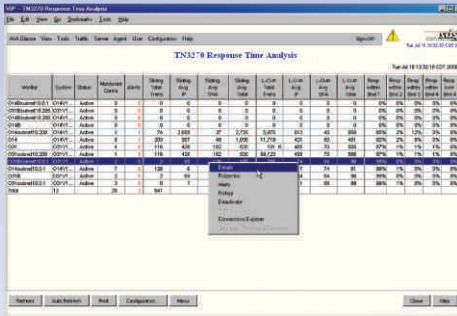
VIP - TN3270 Response Time Analysis

File Edit View Go Bookmarks Tools Help

TN3270 Response Time Analysis

Sign Off

Tue Jul 18 13:32:19 CDT 2006

| Monitor | System | Status | Monitored Users | Alerts | Sliding Total Trans | Sliding Avg IP | Sliding Avg SNA | Sliding Avg Total | L-Conf Total Trans | L-Conf Avg IP | L-Conf Avg SNA | L-Conf Avg Total | Resp within Bnd 1 | Resp within Bnd 2 | Resp within Bnd 3 | Resp within Bnd 4 | Resp over Bnd 4 |
|---|---|---|---|---|---|---|---|---|---|---|---|---|---|---|---|---|---|
| | | Active | 0 | 0 | 0 | 0 | 0 | 0 | 0 | 0 | 0 | 0 | 0% | 0% | 0% | 0% | 0% |
| | | Active | 0 | 0 | 0 | 0 | 0 | 0 | 0 | 0 | 0 | 0 | 0% | 0% | 0% | 0% | 0% |
| | | Active | 0 | 0 | 0 | 0 | 0 | 0 | 0 | 0 | 0 | 0 | 0% | 0% | 0% | 0% | 0% |
| | | Active | 1 | 1 | 76 | 2,680 | 37 | 2,720 | 5,870 | 813 | 40 | 888 | 86% | 2% | 12% | 0% | 0% |
| | | Active | 8 | 1 | 200 | 867 | 49 | 1,050 | 11,710 | 420 | 63 | 481 | 92% | 7% | 1% | 0% | 0% |
| | | Active | 4 | 0 | 116 | 420 | 182 | 530 | | 420 | 63 | 480 | 87% | 1% | 1% | 0% | 0% |
| | | Active | 1 | 0 | 116 | 420 | 182 | 530 | 88,120 | 480 | 75 | 560 | 97% | 1% | 1% | 0% | 0% |
| | | Active | 2 | 0 | | | | | | | | | | | | | |
| | | Active | 7 | 0 | 120 | 6 | | | | 74 | 31 | 88 | 99% | 1% | 0% | 0% | 0% |
| | | Active | 2 | 0 | 81 | | | | | 43 | 24 | 67 | 99% | 0% | 0% | 0% | 0% |
| | | Active | 3 | 0 | 0 | 7 | | | | 51 | 31 | 88 | 98% | 1% | 0% | 0% | 0% |
| Total | | | 25 | 1 | 847 | | | | | | | | | | | | |

Details
Properties
Alerts
Pickup
Breakdown
Connections Explorer
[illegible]

Refresh Auto Refresh Print Configuration Menu Close Help